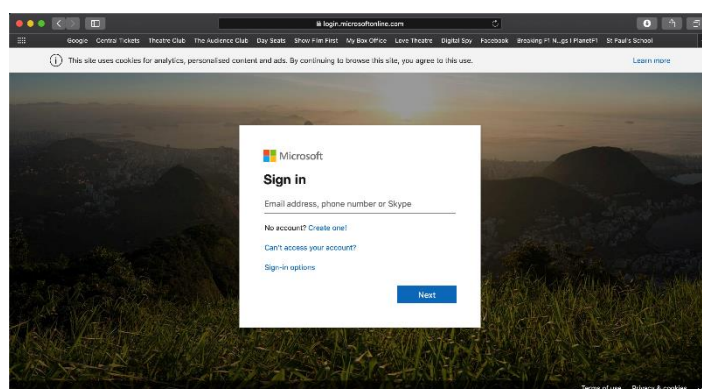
login.microsoftonline.com

Google Central Tickets Theatre Club The Audience Club Day Seats Show Film First My Box Office Love Theatre Digital Spy Facebook Breaking F1 N...gs | PlanetF1 St Paul's School

This site uses cookies for analytics, personalised content and ads. By continuing to browse this site, you agree to this use.

Learn more

Microsoft

Sign in

Email address, phone number or Skype

No account? Create one!

Can't access your account?

Sign-in options

Next

Terms of use Privacy & cookies